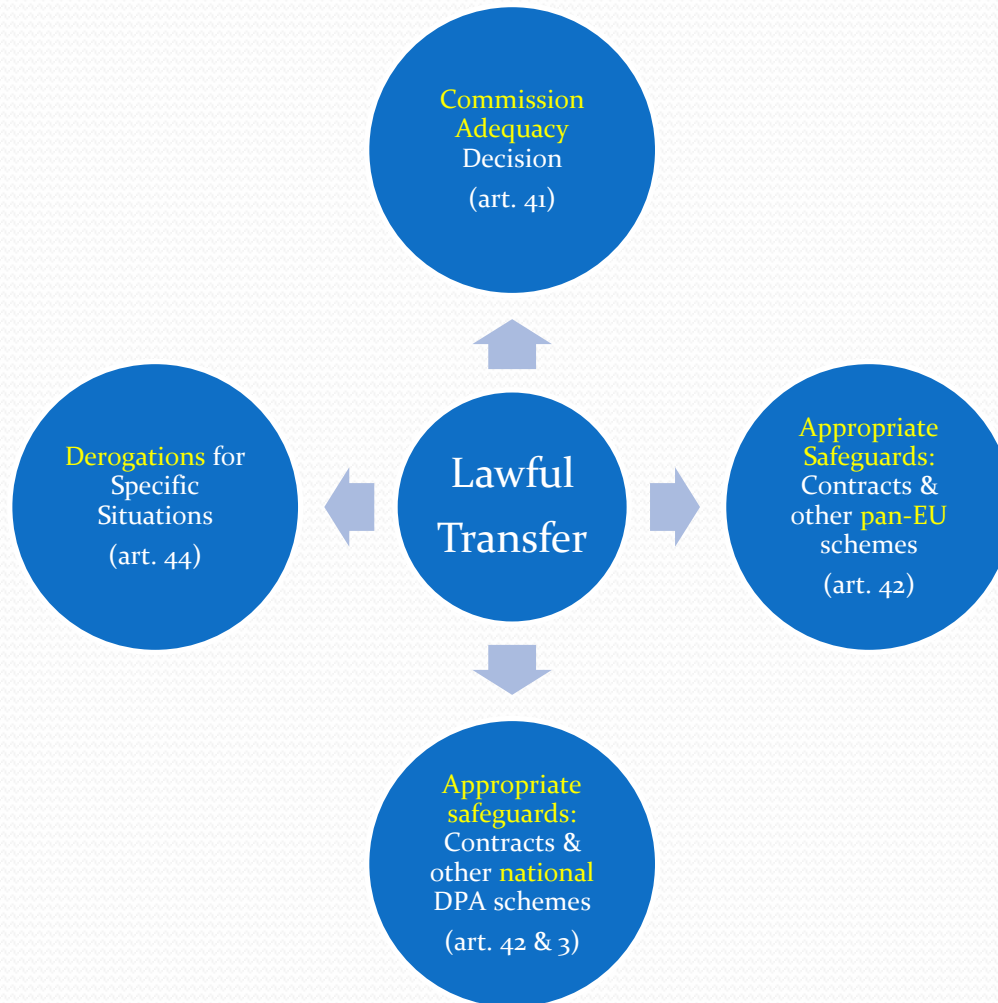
Commission Adequacy Decision

(art. 41)

Derogations for Specific Situations

(art. 44)

Lawful Transfer

Appropriate Safeguards: Contracts & other pan-EU schemes

(art. 42)

Appropriate safeguards: Contracts & other national DPA schemes

(art. 42 & 3)